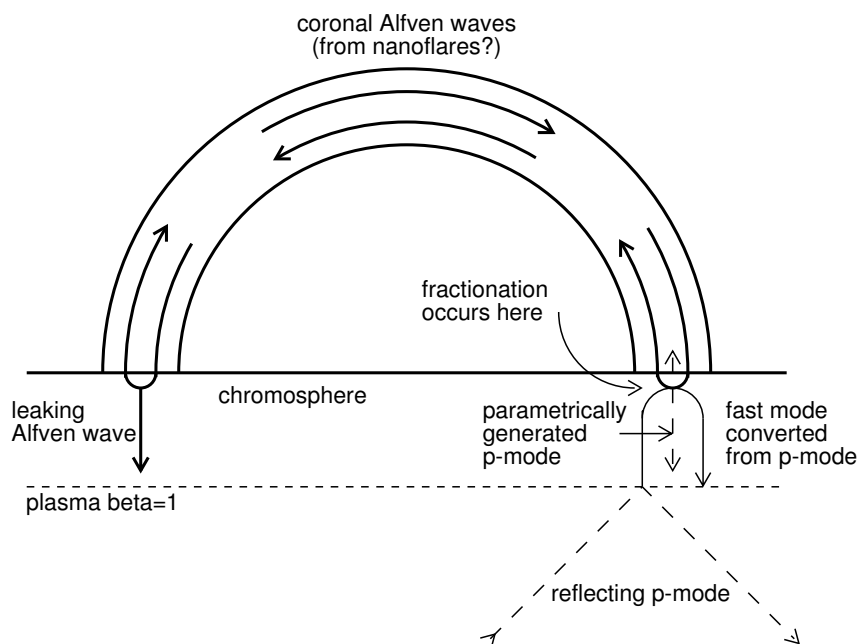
coronal Alfven waves
(from nanoflares?)

fractionation occurs here

leaking Alfven wave

chromosphere

parametrically generated p-mode

fast mode converted from p-mode

plasma beta=1

reflecting p-mode